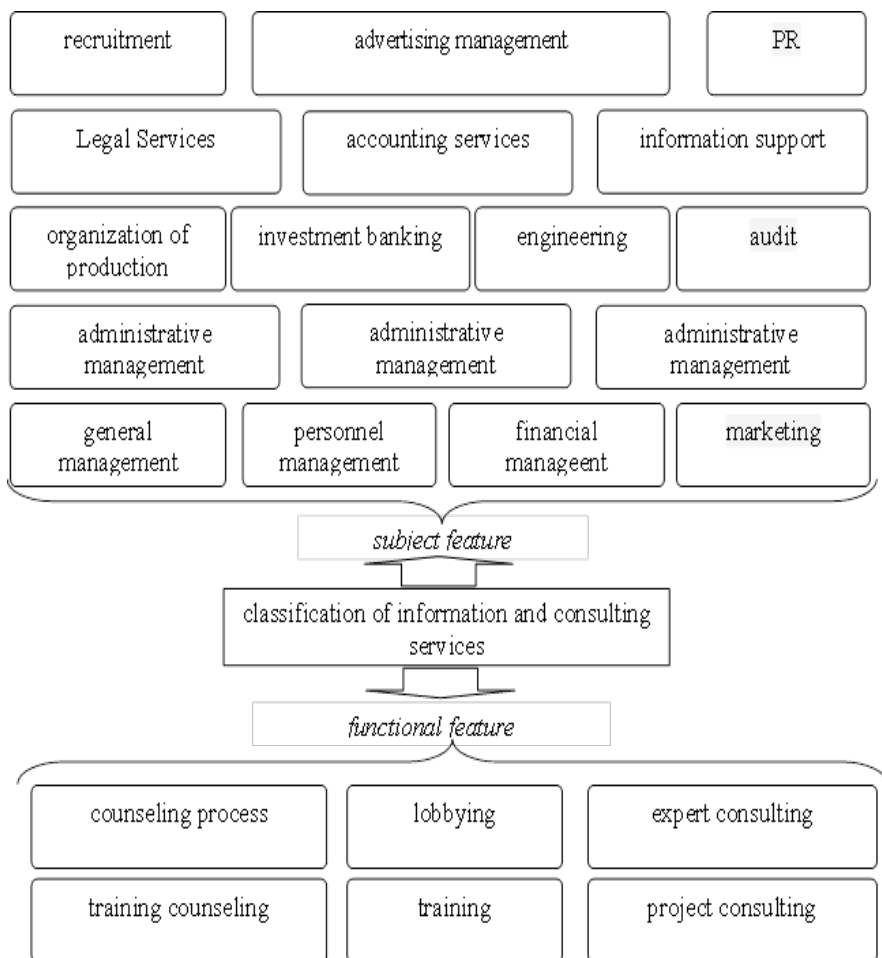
recruitment

advertising management

PR

Legal Services

accounting services

information support

organization of production

investment banking

engineering

audit

administrative management

administrative management

administrative management

general management

personnel management

financial manageent

marketing

subject feature

classification of information and consulting services

functional feature

counseling process

lobbying

expert consulting

training counseling

training

project consulting